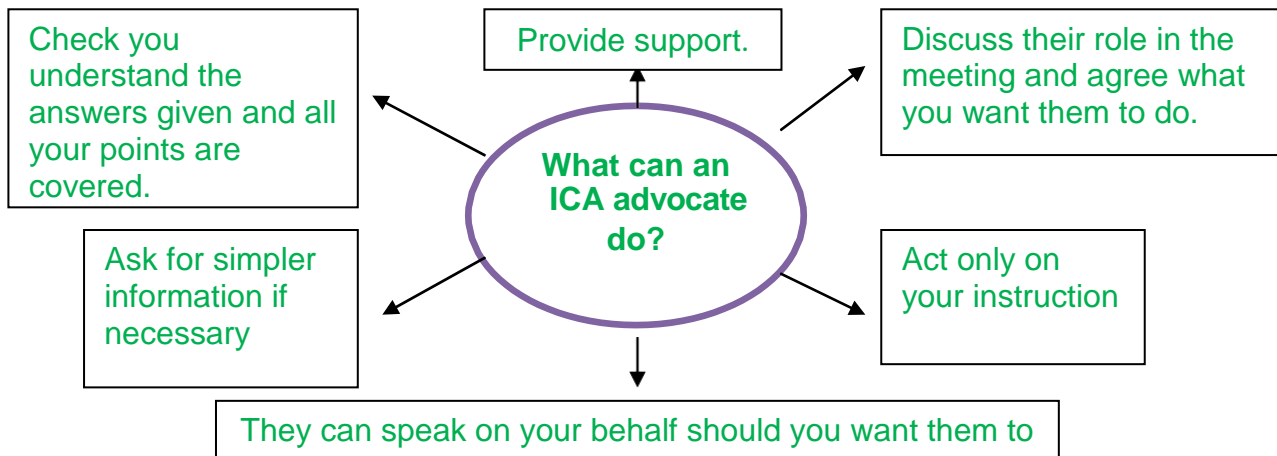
What can an ICA advocate do?

Check you understand the answers given and all your points are covered.

Provide support.

Discuss their role in the meeting and agree what you want them to do.

Ask for simpler information if necessary

Act only on your instruction

They can speak on your behalf should you want them to